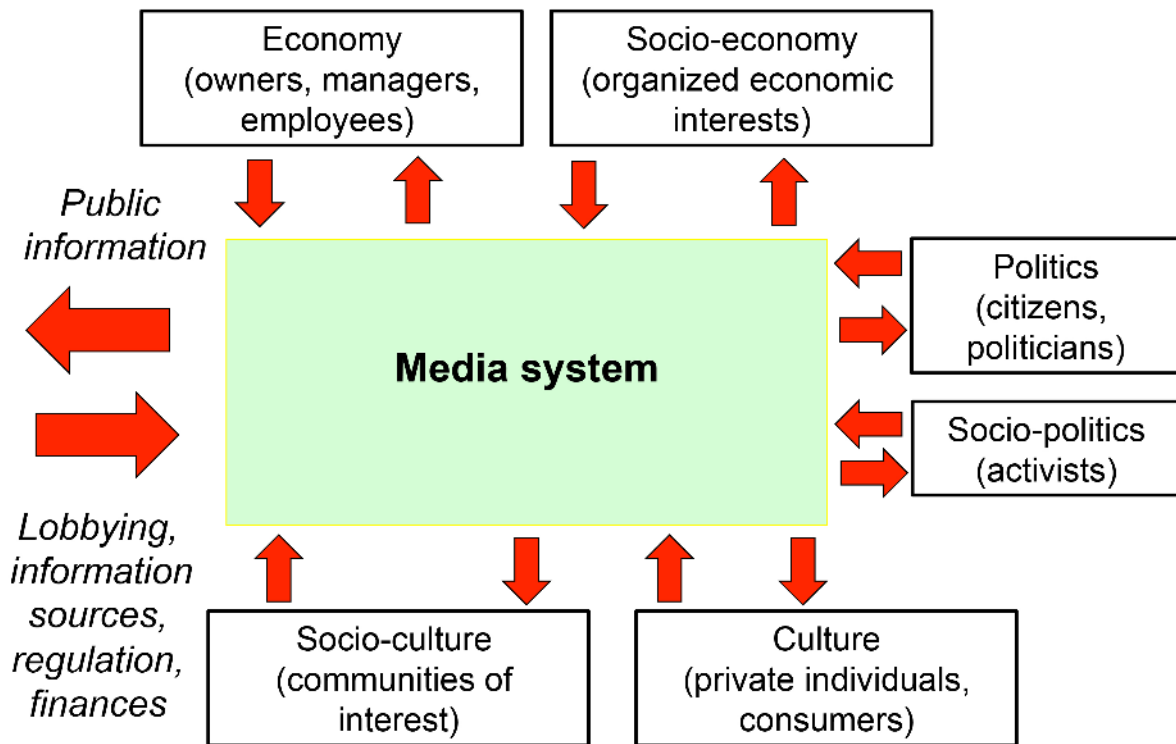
Economy
(owners, managers, employees)

Socio-economy
(organized economic interests)

Public information

Politics
(citizens, politicians)

Media system

Socio-politics
(activists)

Lobbying, information sources, regulation, finances

Socio-culture
(communities of interest)

Culture
(private individuals, consumers)